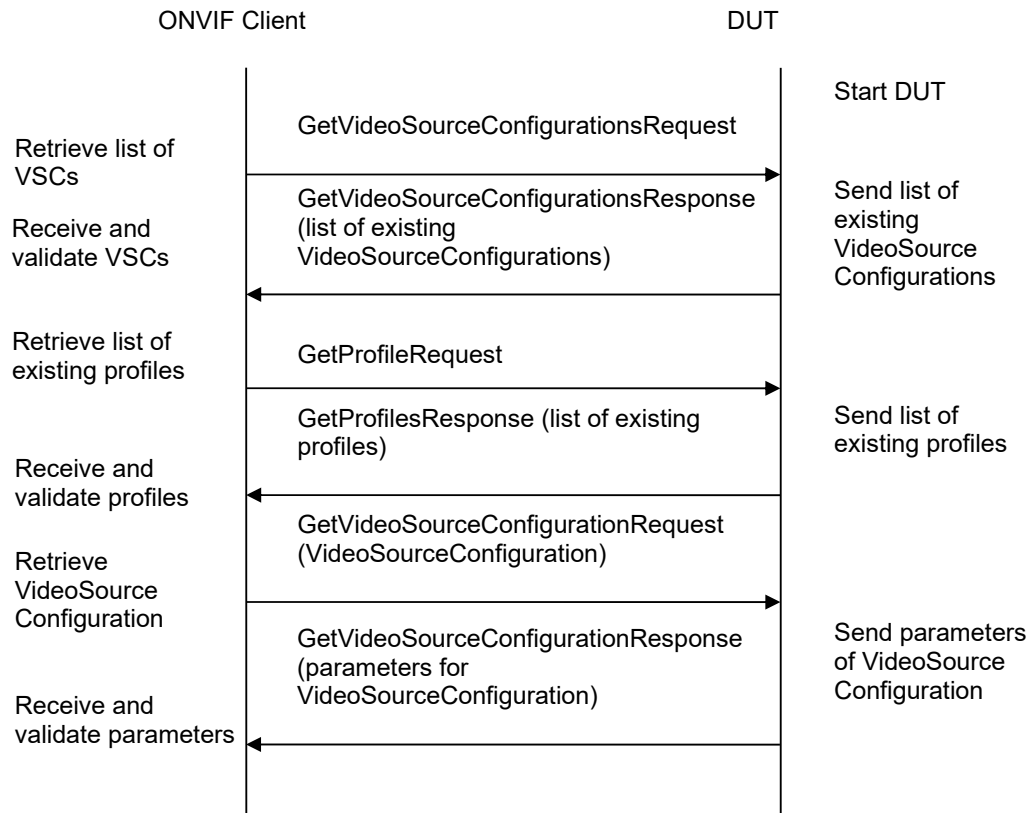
ONVIF Client

DUT

Start DUT

GetVideoSourceConfigurationsRequest

Retrieve list of VSCs

GetVideoSourceConfigurationsResponse (list of existing VideoSourceConfigurations)

Send list of existing VideoSource Configurations

Receive and validate VSCs

Retrieve list of existing profiles

GetProfileRequest

GetProfilesResponse (list of existing profiles)

Send list of existing profiles

Receive and validate profiles

GetVideoSourceConfigurationRequest (VideoSourceConfiguration)

Retrieve VideoSource Configuration

GetVideoSourceConfigurationResponse (parameters for VideoSourceConfiguration)

Send parameters of VideoSource Configuration

Receive and validate parameters